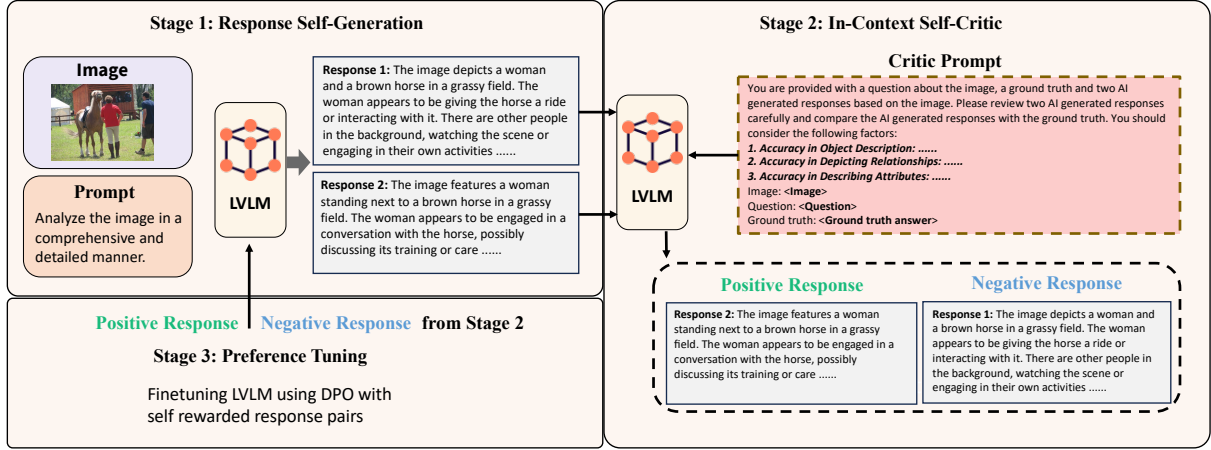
Stage 1: Response Self-Generation

Image

Prompt

Analyze the image in a comprehensive and detailed manner.

LVLM

**Response 1:** The image depicts a woman and a brown horse in a grassy field. The woman appears to be giving the horse a ride or interacting with it. There are other people in the background, watching the scene or engaging in their own activities ......

**Response 2:** The image features a woman standing next to a brown horse in a grassy field. The woman appears to be engaged in a conversation with the horse, possibly discussing its training or care ......

Stage 2: In-Context Self-Critic

Critic Prompt

You are provided with a question about the image, a ground truth and two AI generated responses based on the image. Please review two AI generated responses carefully and compare the AI generated responses with the ground truth. You should consider the following factors:
*1. Accuracy in Object Description: ......*
*2. Accuracy in Depicting Relationships: ......*
*3. Accuracy in Describing Attributes: ......*
Image: <**Image**>
Question: <**Question**>
Ground truth: <**Ground truth answer**>

LVLM

Positive Response

**Response 2:** The image features a woman standing next to a brown horse in a grassy field. The woman appears to be engaged in a conversation with the horse, possibly discussing its training or care ......

Negative Response

**Response 1:** The image depicts a woman and a brown horse in a grassy field. The woman appears to be giving the horse a ride or interacting with it. There are other people in the background, watching the scene or engaging in their own activities ......

Positive Response Negative Response from Stage 2

Stage 3: Preference Tuning

Finetuning LVLM using DPO with self rewarded response pairs